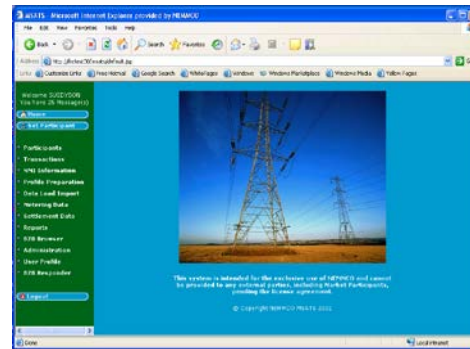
MSATS - Microsoft Internet Explorer provided by NEMMCO

File Edit View Favorites Tools Help

Back Search Favorites

Address http://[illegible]/default.jsp

Links Customize Links Free Hotmail Google Search Windows Windows Marketplace Windows Media Yellow Pages

Welcome SUDIYSON You have 26 Message(s)

Home

Set Participant

Participants
Transactions
NMI Information
Profile Preparation
Data Load Import
Metering Data
Settlement Data
Reports
B2B Browser
Administration
User Profile
B2B Responder

Logout

This system is intended for the exclusive use of NEMMCO and cannot be provided to any external parties, including Market Participants, pending the license agreement.

© Copyright NEMMCO MSATS 2002

Done

Local intranet